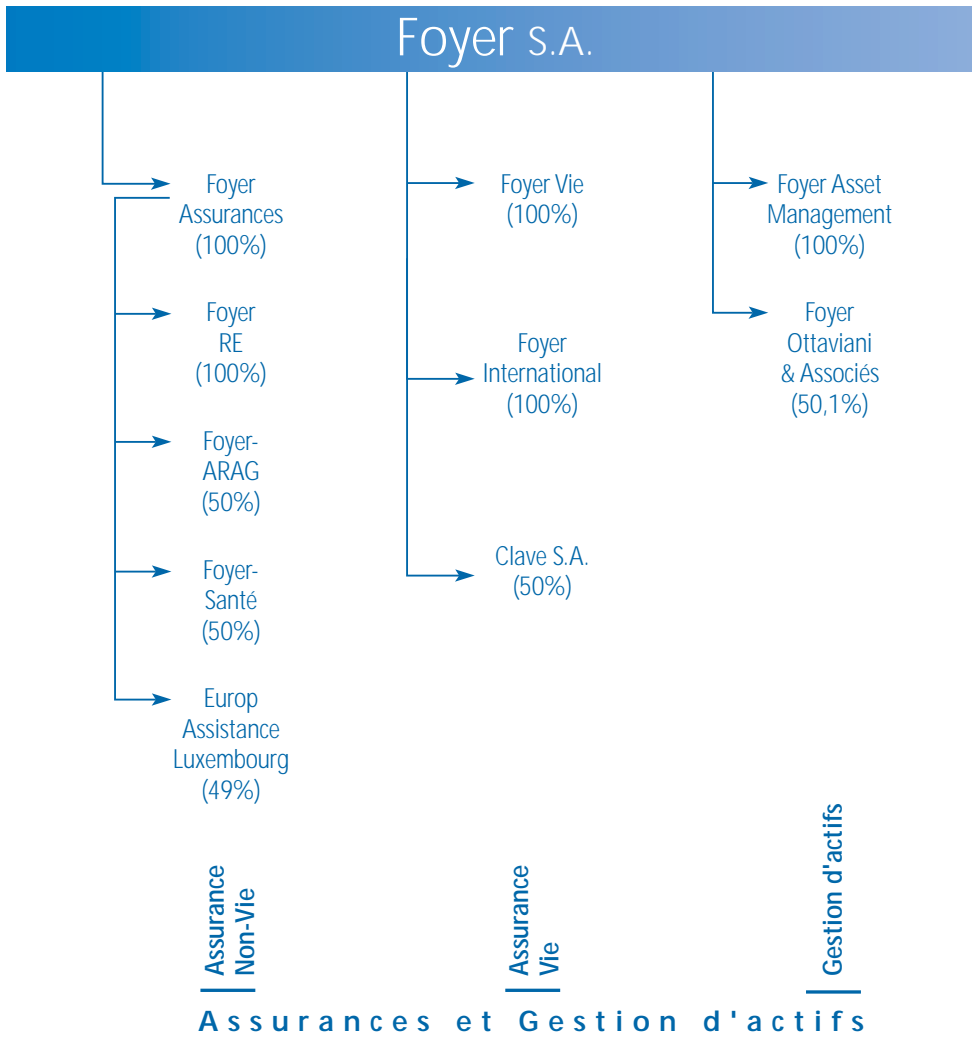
Foyer S.A.

Foyer Assurances (100%)

Foyer RE (100%)

Foyer-ARAG (50%)

Foyer-Santé (50%)

Europ Assistance Luxembourg (49%)

Foyer Vie (100%)

Foyer International (100%)

Clave S.A. (50%)

Foyer Asset Management (100%)

Foyer Ottaviani & Associés (50,1%)

Assurance Non-Vie

Assurance Vie

Gestion d'actifs

Assurances et Gestion d'actifs